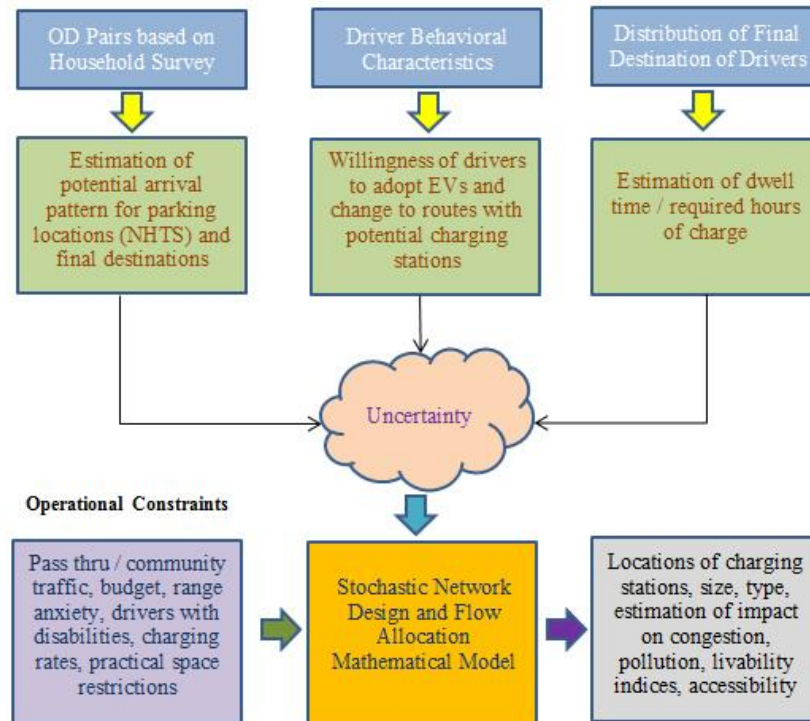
OD Pairs based on Household Survey

Driver Behavioral Characteristics

Distribution of Final Destination of Drivers

Estimation of potential arrival pattern for parking locations (NHTS) and final destinations

Willingness of drivers to adopt EVs and change to routes with potential charging stations

Estimation of dwell time / required hours of charge

Uncertainty

Operational Constraints

Pass thru / community traffic, budget, range anxiety, drivers with disabilities, charging rates, practical space restrictions

Stochastic Network Design and Flow Allocation Mathematical Model

Locations of charging stations, size, type, estimation of impact on congestion, pollution, livability indices, accessibility